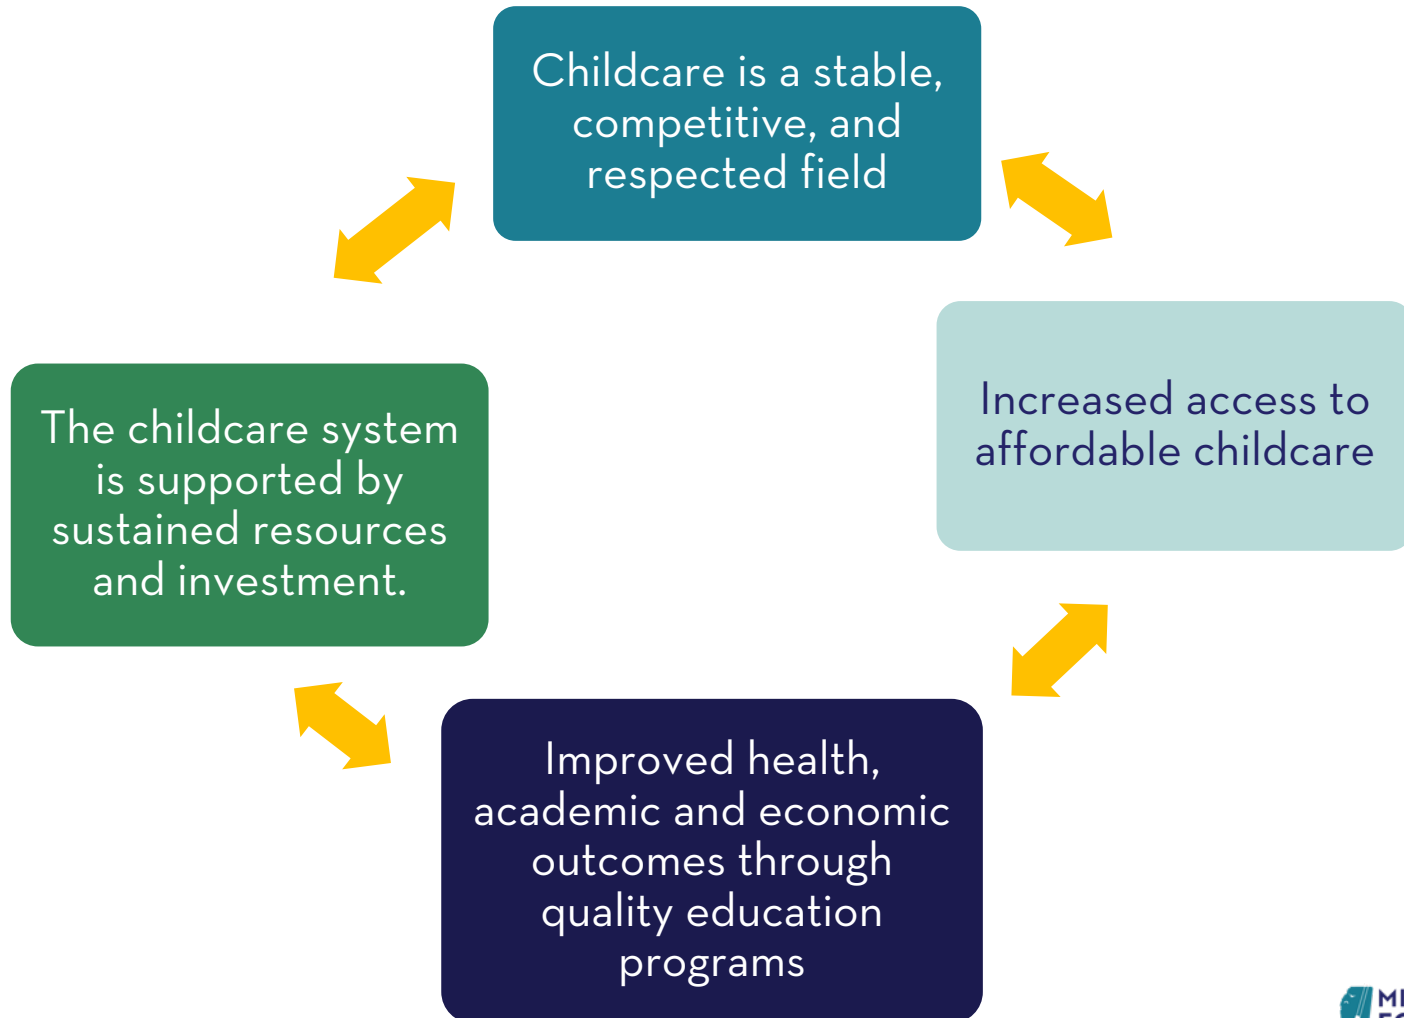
Childcare is a stable, competitive, and respected field

Increased access to affordable childcare

Improved health, academic and economic outcomes through quality education programs

The childcare system is supported by sustained resources and investment.

MI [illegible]